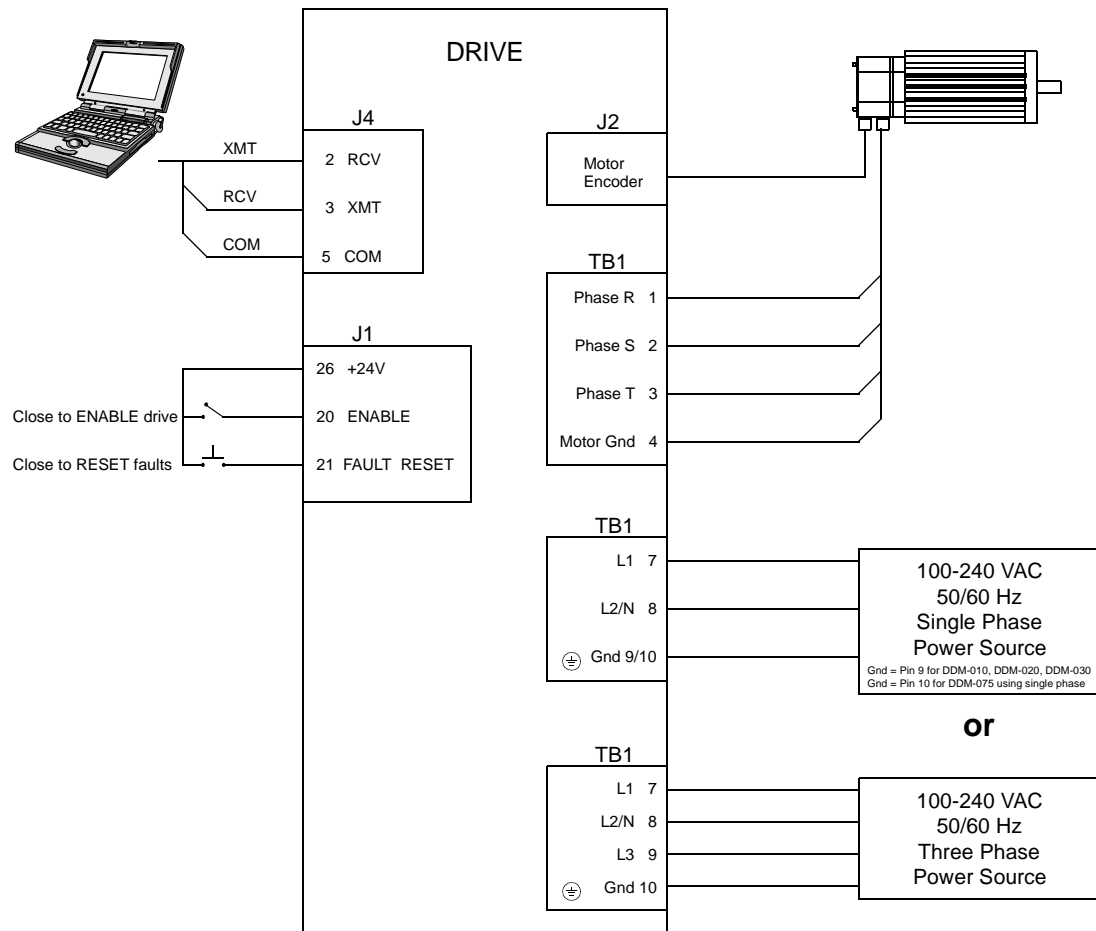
DRIVE

J4
XMT
2 RCV
RCV
3 XMT
COM
5 COM

J2
Motor Encoder

TB1
Phase R 1
Phase S 2
Phase T 3
Motor Gnd 4

J1
26 +24V
Close to ENABLE drive
20 ENABLE
Close to RESET faults
21 FAULT RESET

TB1
L1 7
L2/N 8
Gnd 9/10

100-240 VAC
50/60 Hz
Single Phase
Power Source
Gnd = Pin 9 for DDM-010, DDM-020, DDM-030
Gnd = Pin 10 for DDM-075 using single phase

or

TB1
L1 7
L2/N 8
L3 9
Gnd 10

100-240 VAC
50/60 Hz
Three Phase
Power Source